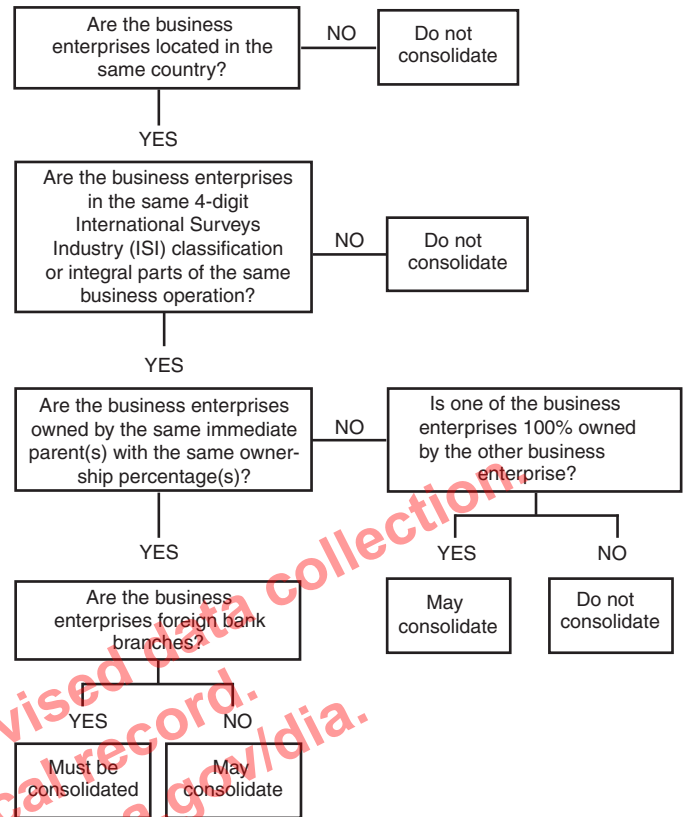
Are the business enterprises located in the same country?

NO

Do not consolidate

YES

Are the business enterprises in the same 4-digit International Surveys Industry (ISI) classification or integral parts of the same business operation?

NO

Do not consolidate

YES

Are the business enterprises owned by the same immediate parent(s) with the same ownership percentage(s)?

NO

Is one of the business enterprises 100% owned by the other business enterprise?

YES

NO

May consolidate

Do not consolidate

YES

Are the business enterprises foreign bank branches?

YES

NO

Must be consolidated

May consolidate

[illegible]vised data collection.
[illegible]cal record.
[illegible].gov/dia.